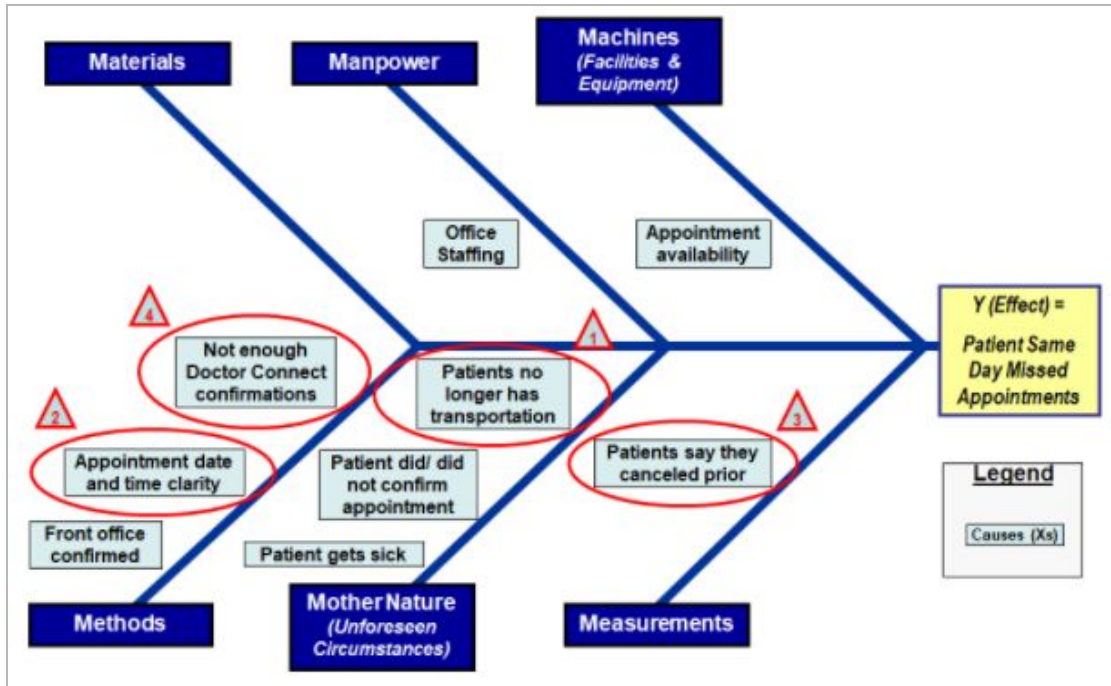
Materials

Manpower

Machines
(Facilities & Equipment)

Office Staffing

Appointment availability

4

Not enough Doctor Connect confirmations

1

Patients no longer has transportation

Y (Effect) =
Patient Same Day Missed Appointments

2

Appointment date and time clarity

Patient did/ did not confirm appointment

3

Patients say they canceled prior

Legend

Causes (Xs)

Front office confirmed

Patient gets sick

Methods

Mother Nature
(Unforeseen Circumstances)

Measurements